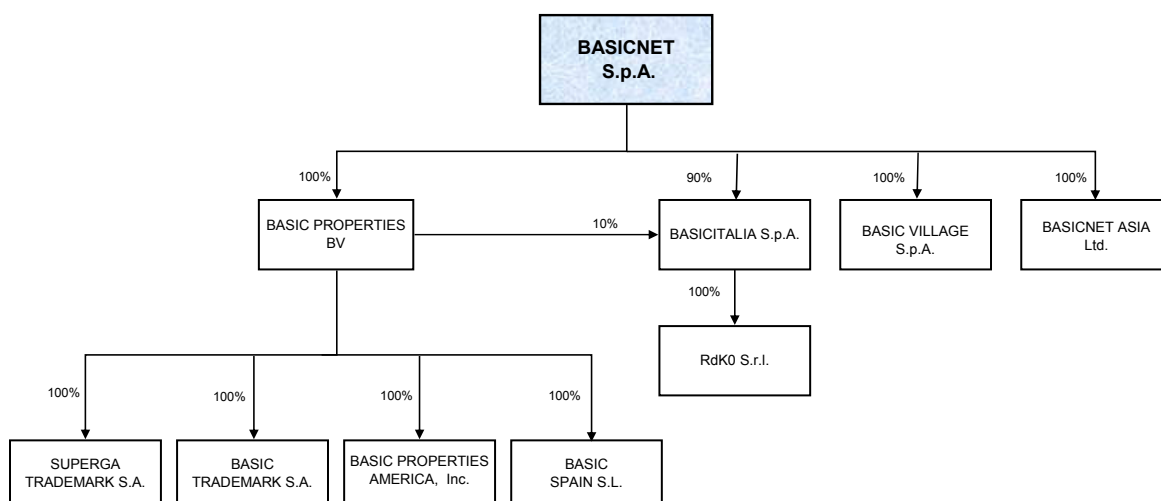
BASICNET S.p.A.

100%

BASIC PROPERTIES BV

10%

90%

BASICITALIA S.p.A.

100%

BASIC VILLAGE S.p.A.

100%

BASICNET ASIA Ltd.

100%

RdK0 S.r.l.

100%

SUPERGA TRADEMARK S.A.

100%

BASIC TRADEMARK S.A.

100%

BASIC PROPERTIES AMERICA, Inc.

100%

BASIC SPAIN S.L.